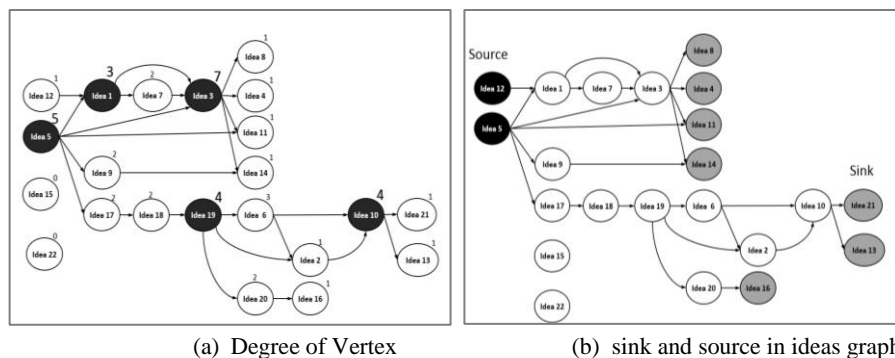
1
Idea 12
3
Idea 1
2
Idea 7
7
Idea 3
1
Idea 8
1
Idea 4
5
Idea 5
1
Idea 11
2
Idea 9
1
Idea 14
0
Idea 15
2
Idea 17
2
Idea 18
4
Idea 19
3
Idea 6
4
Idea 10
1
Idea 21
0
Idea 22
1
Idea 2
1
Idea 13
2
Idea 20
1
Idea 16

(a) Degree of Vertex

Source
Idea 12
Idea 1
Idea 7
Idea 3
Idea 8
Idea 4
Idea 5
Idea 11
Idea 9
Idea 14
Sink
Idea 17
Idea 18
Idea 19
Idea 6
Idea 10
Idea 21
Idea 15
Idea 2
Idea 13
Idea 20
Idea 16
Idea 22

(b) sink and source in ideas graph